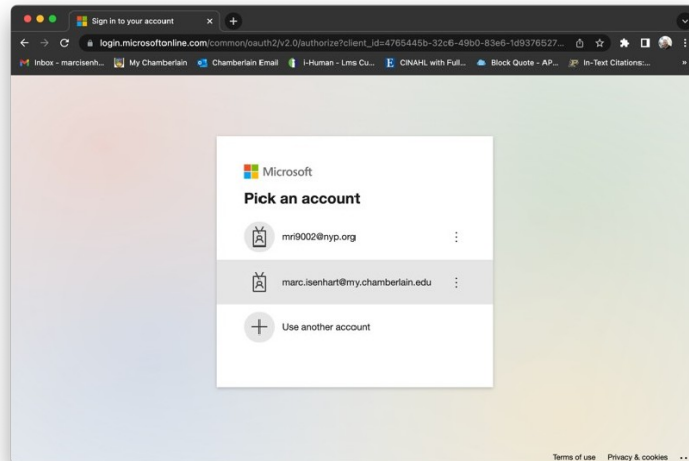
Sign in to your account

login.microsoftonline.com/common/oauth2/v2.0/authorize?client_id=4765445b-32c6-49b0-83e6-1d9376527...

Inbox - marcisenh... My Chamberlain Chamberlain Email i-Human - Lms Cu... CINAHL with Full... Block Quote - AP... In-Text Citations:...

Microsoft

Pick an account

mri9002@nyp.org

marc.isenhart@my.chamberlain.edu

Use another account

Terms of use Privacy & cookies ...